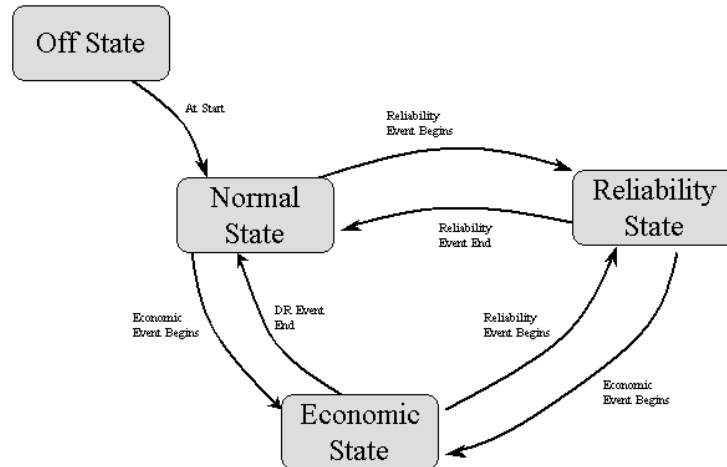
Off State

At Start

Reliability Event Begins

Normal State

Reliability State

Reliability Event End

Economic Event Begins

DR Event End

Reliability Event Begins

Economic Event Begins

Economic State